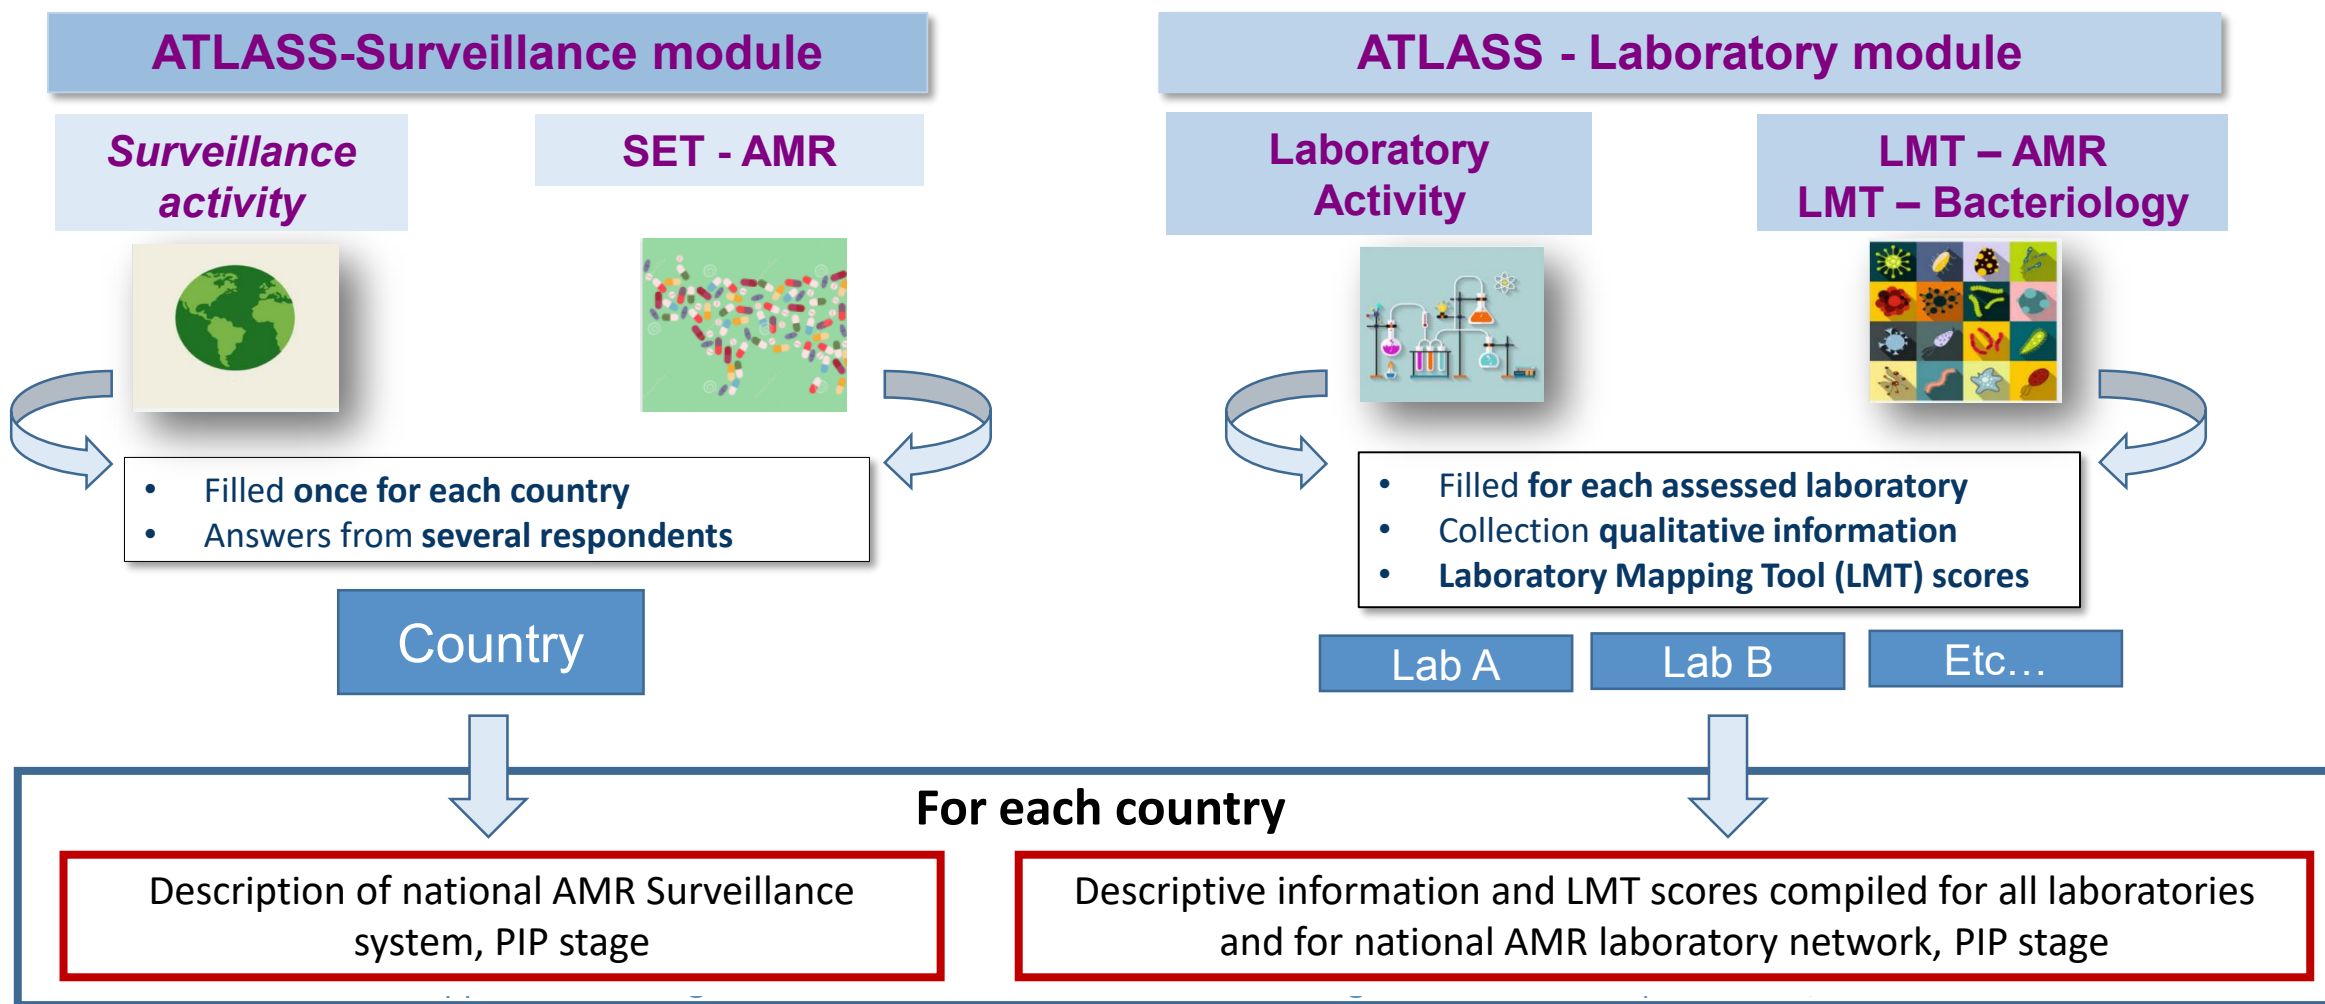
ATLASS-Surveillance module

Surveillance activity

SET - AMR

- Filled once for each country
- Answers from several respondents

Country

ATLASS - Laboratory module

Laboratory Activity

LMT – AMR
LMT – Bacteriology

- Filled for each assessed laboratory
- Collection qualitative information
- Laboratory Mapping Tool (LMT) scores

Lab A

Lab B

Etc…

For each country

Description of national AMR Surveillance system, PIP stage

Descriptive information and LMT scores compiled for all laboratories and for national AMR laboratory network, PIP stage